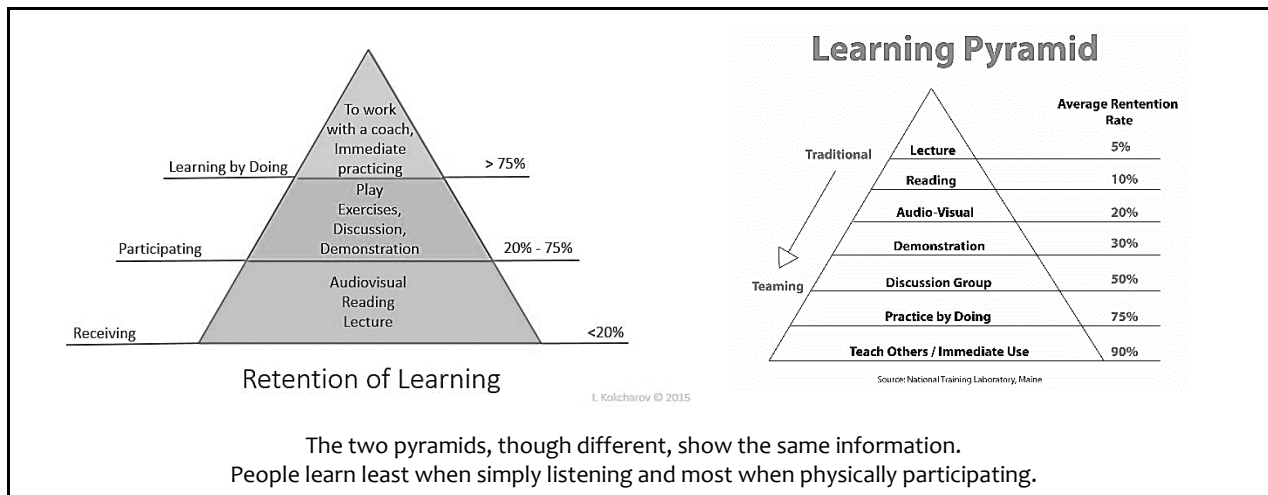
To work with a coach, Immediate practicing

Learning by Doing

> 75%

Play Exercises, Discussion, Demonstration

Participating

20% - 75%

Audiovisual Reading Lecture

Receiving

<20%

Retention of Learning

I. Kokcharov © 2015

Learning Pyramid

Average Rentention Rate

Traditional

Teaming

| | |
|---|---|
| Lecture | 5% |
| Reading | 10% |
| Audio-Visual | 20% |
| Demonstration | 30% |
| Discussion Group | 50% |
| Practice by Doing | 75% |
| Teach Others / Immediate Use | 90% |

Source: National Training Laboratory, Maine

The two pyramids, though different, show the same information.
People learn least when simply listening and most when physically participating.